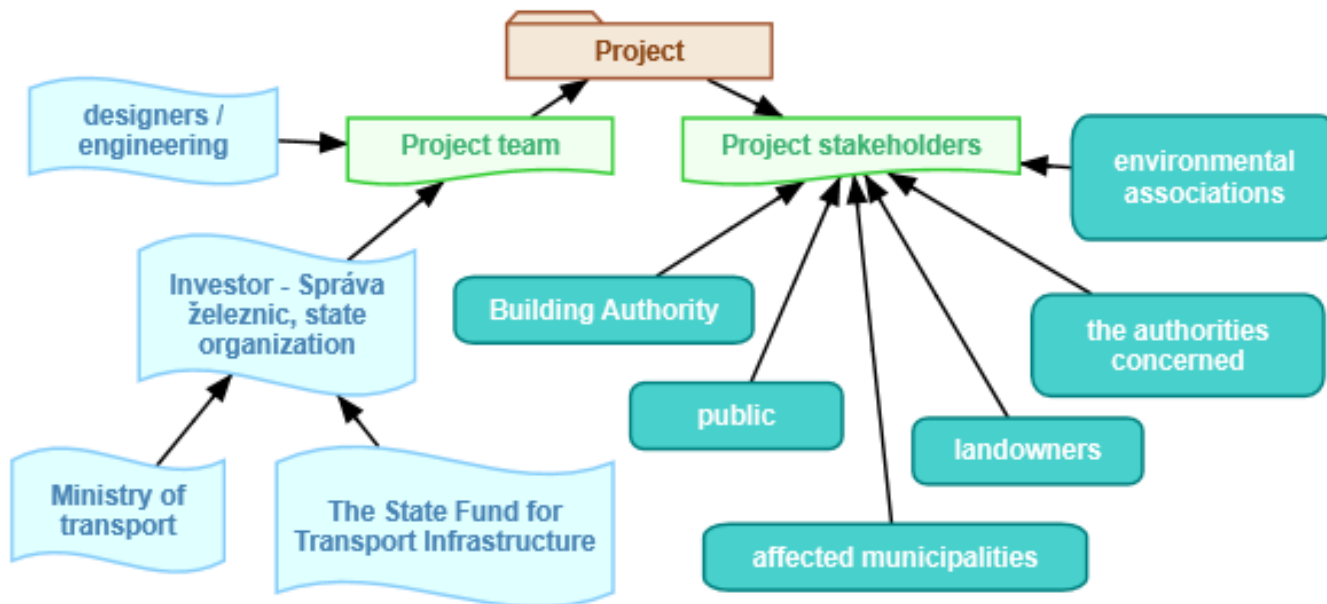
Project

designers / engineering

Project team

Project stakeholders

environmental associations

Investor - Správa železnic, state organization

Building Authority

the authorities concerned

public

landowners

Ministry of transport

The State Fund for Transport Infrastructure

affected municipalities